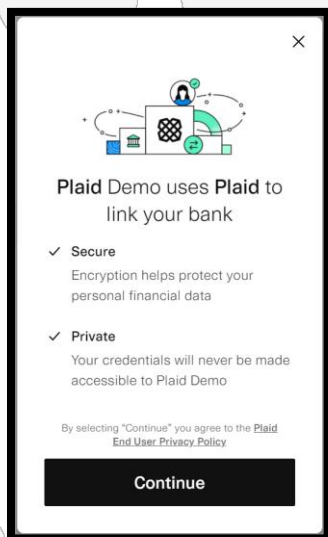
×

Plaid Demo uses Plaid to link your bank

✓ Secure
Encryption helps protect your personal financial data

✓ Private
Your credentials will never be made accessible to Plaid Demo

By selecting "Continue" you agree to the Plaid End User Privacy Policy

Continue